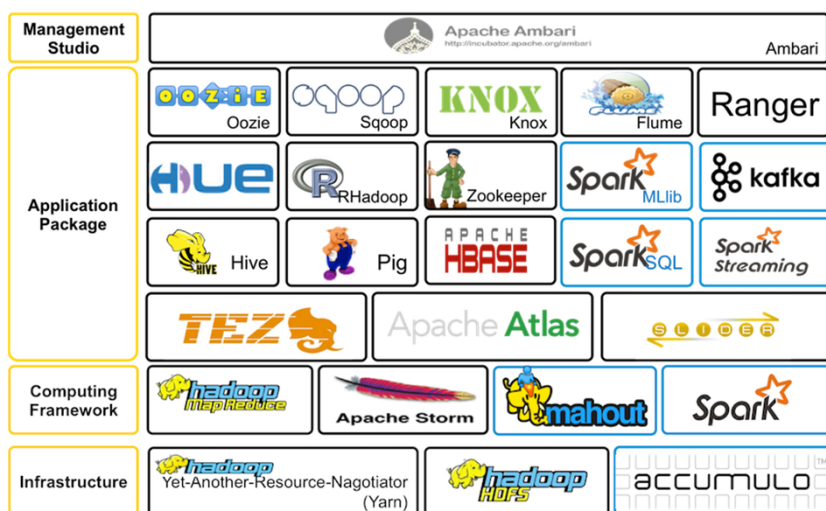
Management Studio

Apache Ambari
http://incubator.apache.org/ambari
Ambari

Application Package

OOZIE
Oozie

sqoop
Sqoop

KNOX
Knox

Flume

Ranger

HUE

R
RHadoop

Zookeeper

Spark
MLlib

kafka

HIVE
Hive

Pig

APACHE HBASE

Spark SQL

Spark Streaming

TEZ

Apache Atlas

SLIDER

Computing Framework

hadoop MapReduce

Apache Storm

mahout

Spark

Infrastructure

hadoop
Yet-Another-Resource-Nagotiator (Yarn)

hadoop HDFS

ACCUMULO